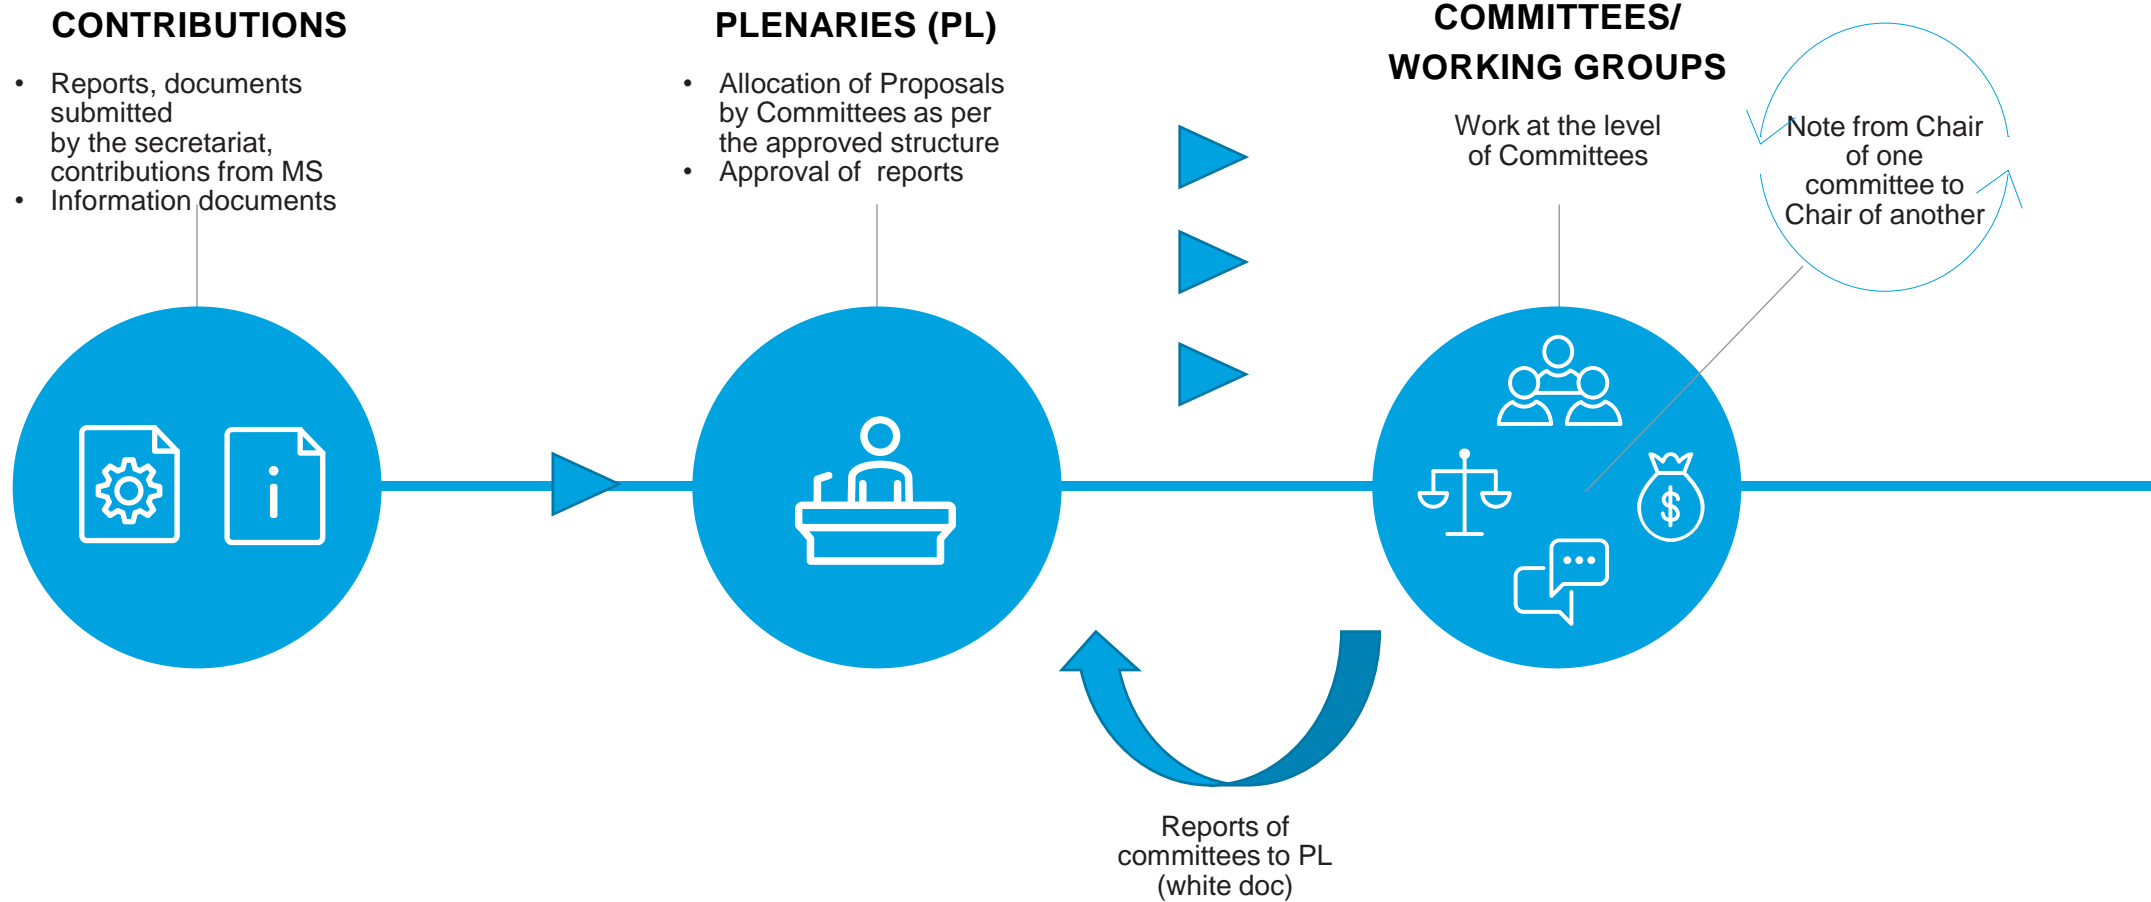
CONTRIBUTIONS

- Reports, documents submitted by the secretariat, contributions from MS
- Information documents

PLENARIES (PL)

- Allocation of Proposals by Committees as per the approved structure
- Approval of reports

COMMITTEES/ WORKING GROUPS

Work at the level of Committees

Note from Chair of one committee to Chair of another

Reports of committees to PL (white doc)